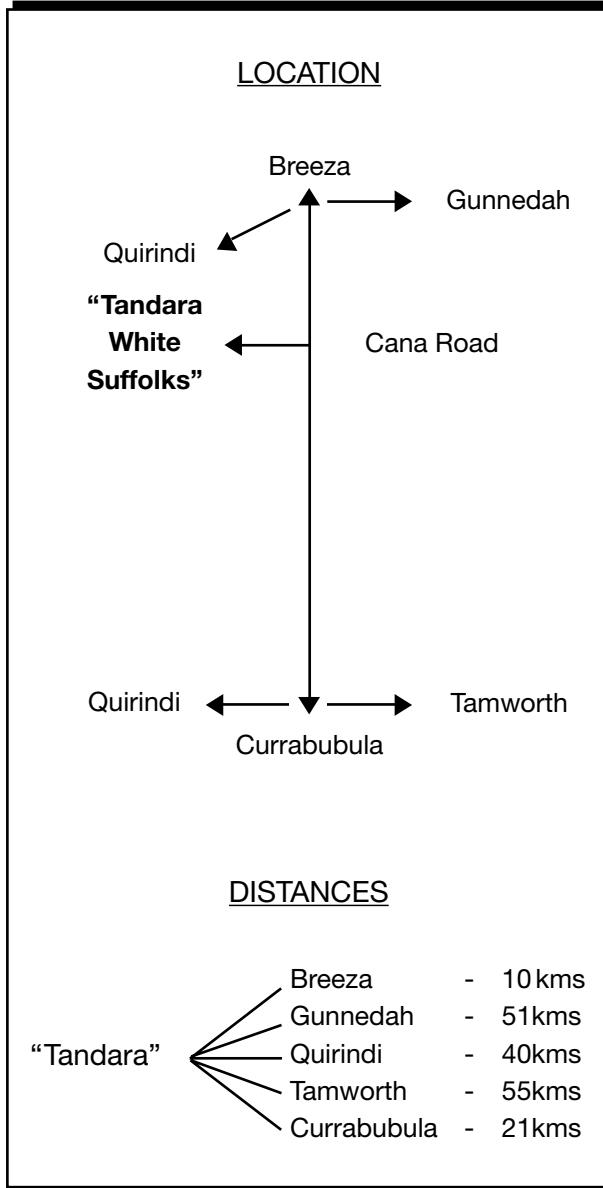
LOCATION

Breeza

Gunnedah

Quirindi

**"Tandara White Suffolks"**

Cana Road

Quirindi

Tamworth

Currabubula

DISTANCES

"Tandara"

Breeza - 10 kms
Gunnedah - 51kms
Quirindi - 40kms
Tamworth - 55kms
Currabubula - 21kms